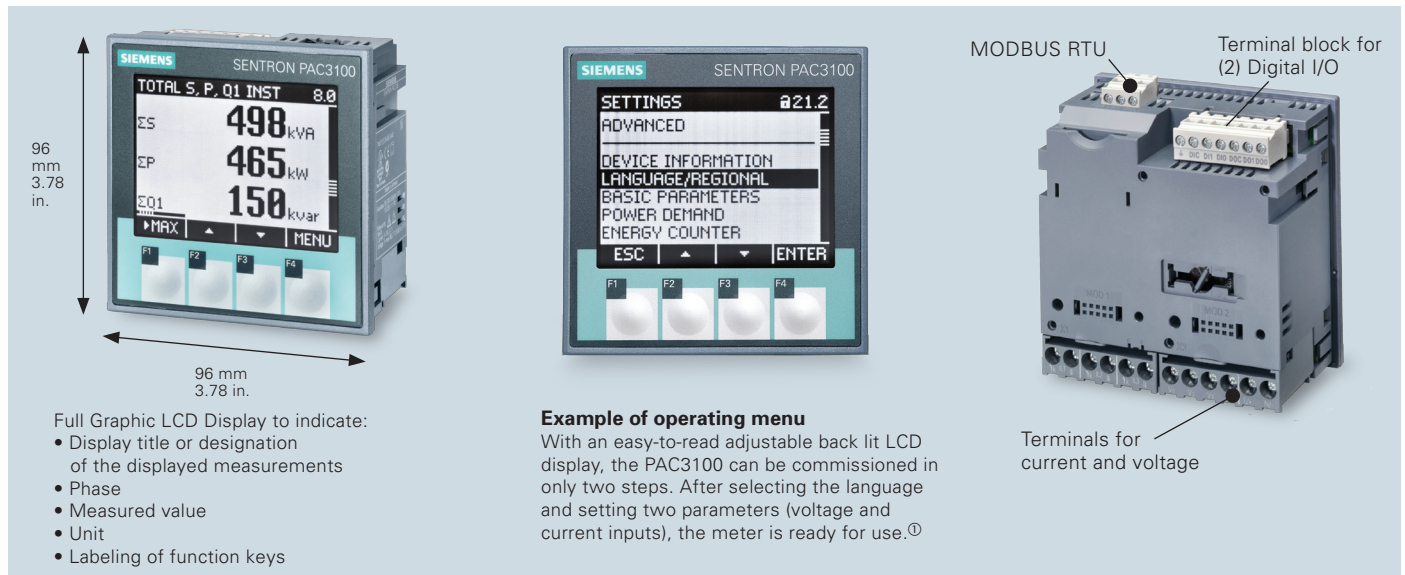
SIEMENS SENTRON PAC3100

TOTAL S, P, Q1 INST 8.0

ΣS 498 kVA

ΣP 465 kW

ΣQ1 150 kvar

▸MAX ▴ ▾ MENU

F1 F2 F3 F4

96 mm 3.78 in.

96 mm 3.78 in.

Full Graphic LCD Display to indicate:
• Display title or designation of the displayed measurements
• Phase
• Measured value
• Unit
• Labeling of function keys

SIEMENS SENTRON PAC3100

SETTINGS 21.2

ADVANCED

DEVICE INFORMATION
LANGUAGE/REGIONAL
BASIC PARAMETERS
POWER DEMAND
ENERGY COUNTER

ESC ▴ ▾ ENTER

F1 F2 F3 F4

**Example of operating menu**
With an easy-to-read adjustable back lit LCD display, the PAC3100 can be commissioned in only two steps. After selecting the language and setting two parameters (voltage and current inputs), the meter is ready for use.①

MODBUS RTU

Terminal block for (2) Digital I/O

DIC DI1 DI0 DOC DO1 DO0

Terminals for current and voltage